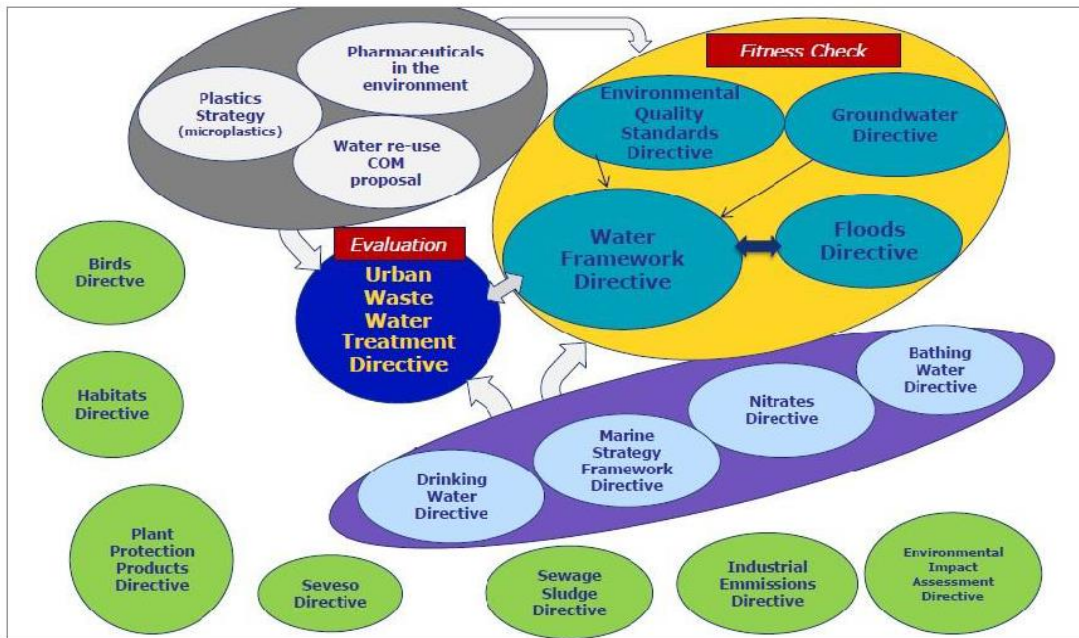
Pharmaceuticals in the environment

Plastics Strategy (microplastics)

Water re-use COM proposal

Fitness Check

Environmental Quality Standards Directive

Groundwater Directive

Water Framework Directive

Floods Directive

Evaluation

Urban Waste Water Treatment Directive

Birds Directve

Habitats Directive

Bathing Water Directive

Nitrates Directive

Marine Strategy Framework Directive

Drinking Water Directive

Plant Protection Products Directive

Seveso Directive

Sewage Sludge Directive

Industrial Emmissions Directive

Environmental Impact Assessment Directive